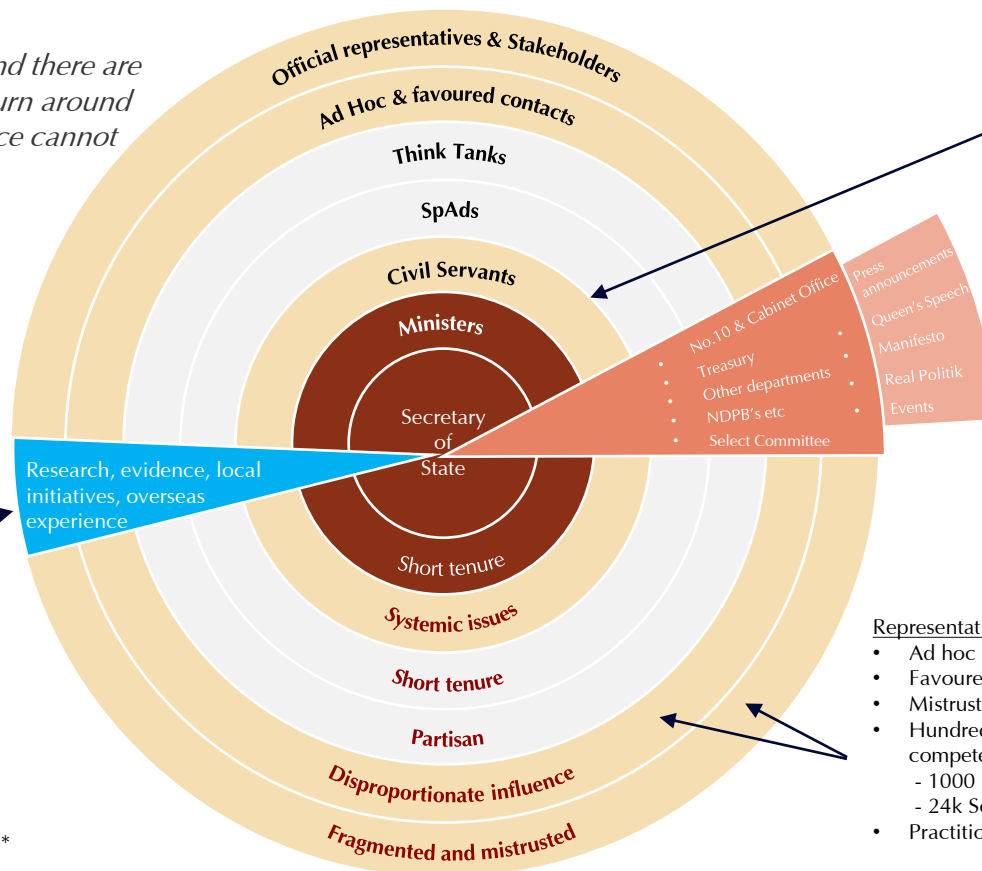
nd there are
urn around
ce cannot

Official representatives & Stakeholders
Ad Hoc & favoured contacts
Think Tanks
SpAds
Civil Servants
Ministers
Secretary of State

Press announcements
Queen's Speech
Manifesto
Real Politik
Events

No.10 & Cabinet Office
Treasury
Other departments
NDPB's etc
Select Committee

Research, evidence, local initiatives, overseas experience

Short tenure
Systemic issues
Short tenure
Partisan
Disproportionate influence
Fragmented and mistrusted

Representat
• Ad hoc
• Favoure
• Mistrust
• Hundred
competе
- 1000
- 24k S
• Practitio

*